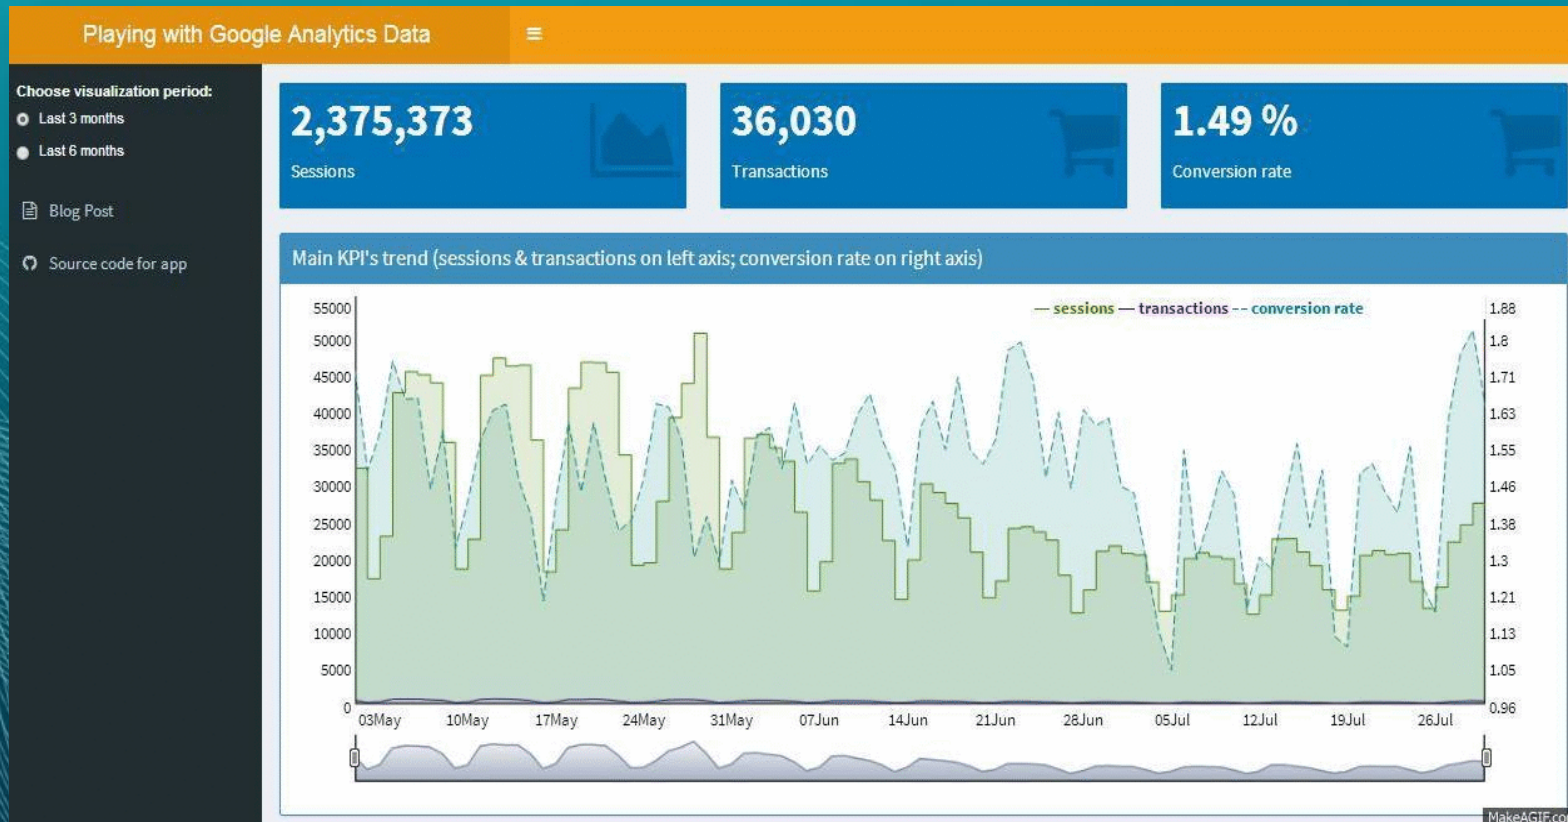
Playing with Google Analytics Data

Choose visualization period:
Last 3 months
Last 6 months

Blog Post

Source code for app

2,375,373
Sessions

36,030
Transactions

1.49 %
Conversion rate

Main KPI's trend (sessions & transactions on left axis; conversion rate on right axis)

— sessions — transactions -- conversion rate

55000
50000
45000
40000
35000
30000
25000
20000
15000
10000
5000
0

1.88
1.8
1.71
1.63
1.55
1.46
1.38
1.3
1.21
1.13
1.05
0.96

03May 10May 17May 24May 31May 07Jun 14Jun 21Jun 28Jun 05Jul 12Jul 19Jul 26Jul

MakeAGIF.co